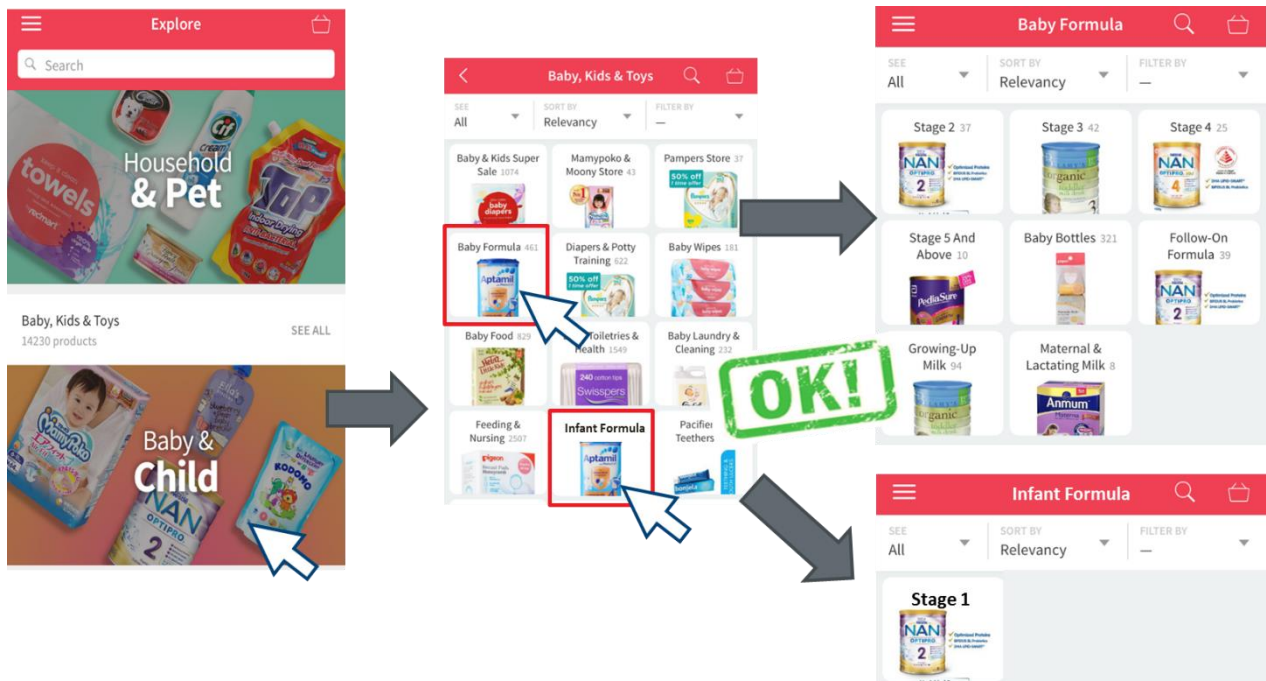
Explore

Search

Household & Pet

Baby, Kids & Toys
14230 products
SEE ALL

Baby & Child

Baby, Kids & Toys

SEE
All
SORT BY
Relevancy
FILTER BY
—

Baby & Kids Super Sale 1074
Mamypoko & Moony Store 43
Pampers Store 37
Baby Formula 461
Diapers & Potty Training 622
Baby Wipes 181
Baby Food 829
Toiletries & Health 1549
Baby Laundry & Cleaning 232
Feeding & Nursing 2507
Infant Formula
Pacifier Teethers

Baby Formula

SEE
All
SORT BY
Relevancy
FILTER BY
—

Stage 2 37
Stage 3 42
Stage 4 25
Stage 5 And Above 10
Baby Bottles 321
Follow-On Formula 39
Growing-Up Milk 94
Maternal & Lactating Milk 8

OK!

Infant Formula

SEE
All
SORT BY
Relevancy
FILTER BY
—

Stage 1